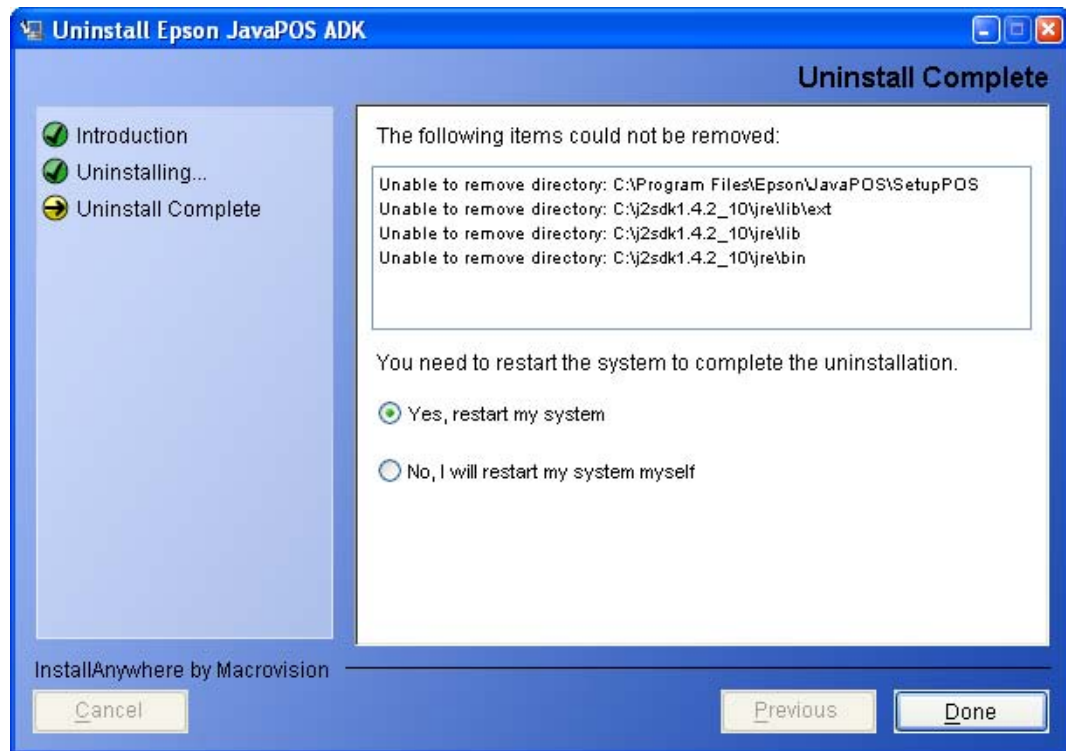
Uninstall Epson JavaPOS ADK

Uninstall Complete

Introduction
Uninstalling...
Uninstall Complete

The following items could not be removed:

Unable to remove directory: C:\Program Files\Epson\JavaPOS\SetupPOS
Unable to remove directory: C:\j2sdk1.4.2_10\jre\lib\ext
Unable to remove directory: C:\j2sdk1.4.2_10\jre\lib
Unable to remove directory: C:\j2sdk1.4.2_10\jre\bin

You need to restart the system to complete the uninstallation.

Yes, restart my system

No, I will restart my system myself

InstallAnywhere by Macrovision

Cancel

Previous

Done